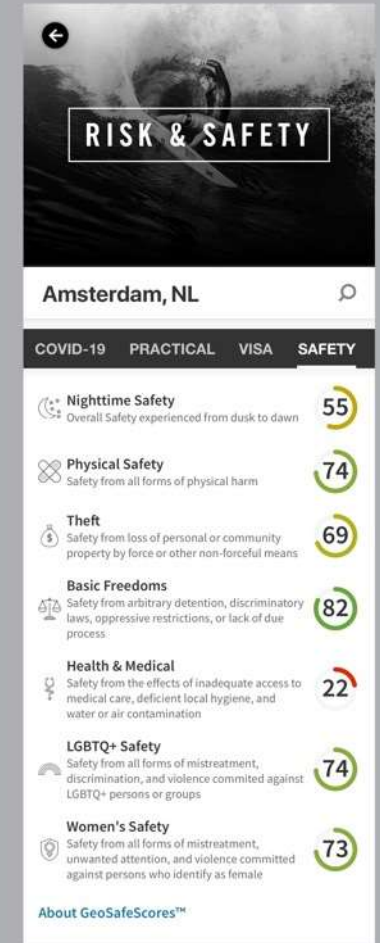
RISK & SAFETY

Amsterdam, NL

COVID-19 PRACTICAL VISA SAFETY

Nighttime Safety
Overall Safety experienced from dusk to dawn
55

Physical Safety
Safety from all forms of physical harm
74

Theft
Safety from loss of personal or community property by force or other non-forceful means
69

Basic Freedoms
Safety from arbitrary detention, discriminatory laws, oppressive restrictions, or lack of due process
82

Health & Medical
Safety from the effects of inadequate access to medical care, deficient local hygiene, and water or air contamination
22

LGBTQ+ Safety
Safety from all forms of mistreatment, discrimination, and violence commited against LGBTQ+ persons or groups
74

Women's Safety
Safety from all forms of mistreatment, unwanted attention, and violence committed against persons who identify as female
73

About GeoSafeScores™